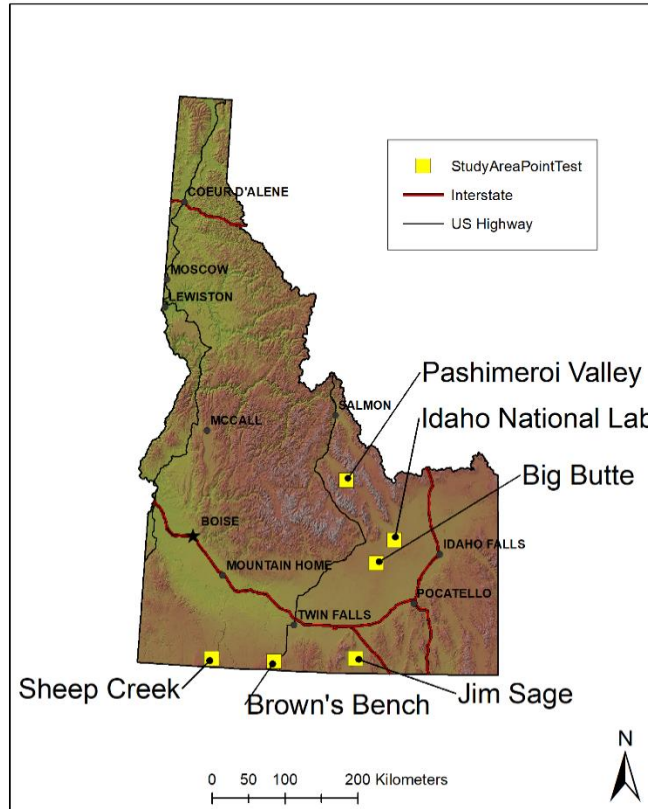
StudyAreaPointTest
Interstate
US Highway

COEUR D'ALENE
MOSCOW
LEWISTON
MCCALL
SALMON
BOISE
MOUNTAIN HOME
TWIN FALLS
IDAHO FALLS
POCATELLO

Pashimeroi Valley
Idaho National Lab
Big Butte
Sheep Creek
Brown's Bench
Jim Sage

N

0 50 100 200 Kilometers